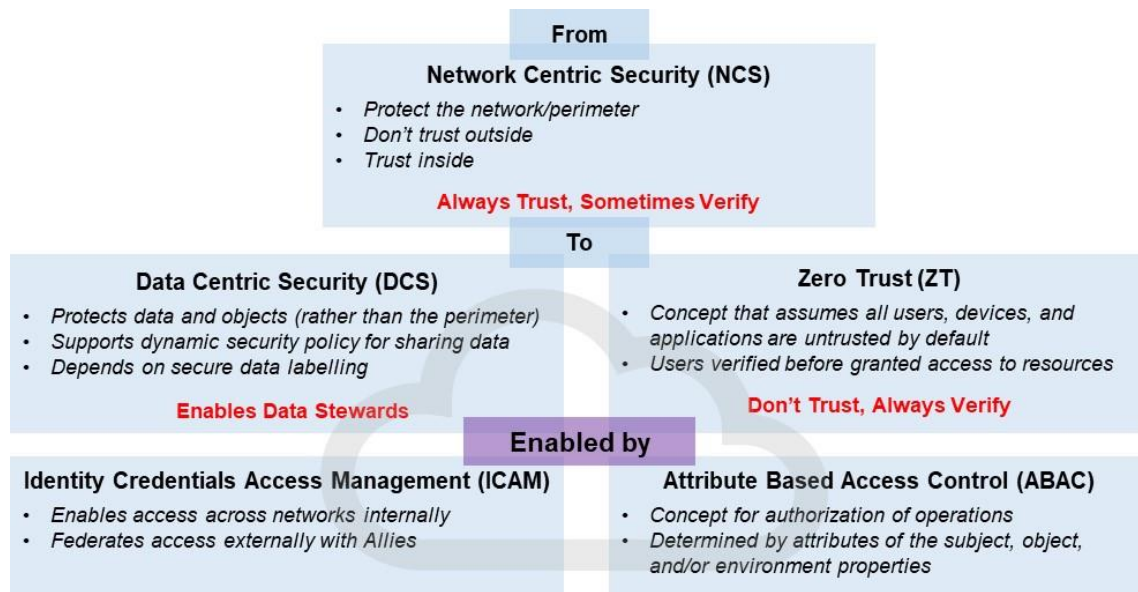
From

Network Centric Security (NCS)

- Protect the network/perimeter
- Don't trust outside
- Trust inside

Always Trust, Sometimes Verify

To

Data Centric Security (DCS)

- Protects data and objects (rather than the perimeter)
- Supports dynamic security policy for sharing data
- Depends on secure data labelling

Enables Data Stewards

Zero Trust (ZT)

- Concept that assumes all users, devices, and applications are untrusted by default
- Users verified before granted access to resources

Don't Trust, Always Verify

Enabled by

Identity Credentials Access Management (ICAM)

- Enables access across networks internally
- Federates access externally with Allies

Attribute Based Access Control (ABAC)

- Concept for authorization of operations
- Determined by attributes of the subject, object, and/or environment properties